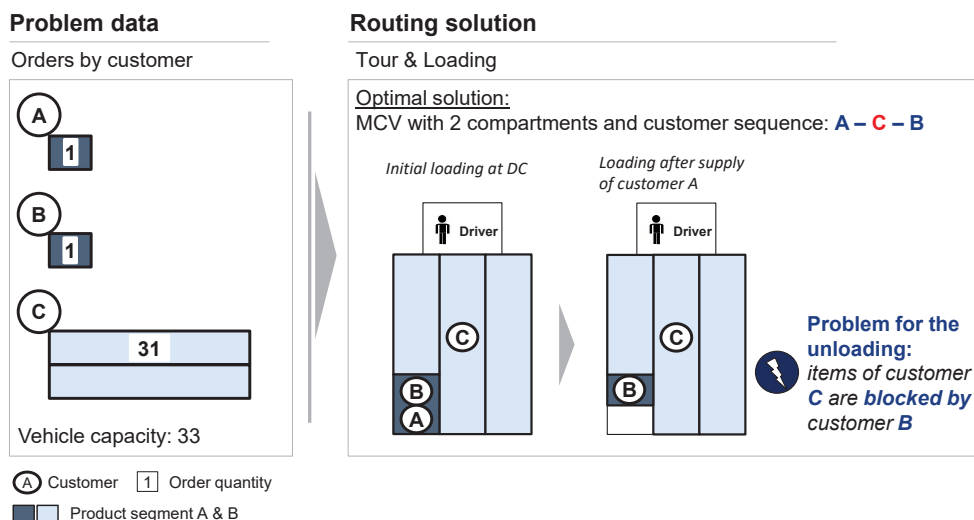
Problem data

Orders by customer

A

1

B

1

C

31

Vehicle capacity: 33

A Customer 1 Order quantity

Product segment A & B

Routing solution

Tour & Loading

Optimal solution:
MCV with 2 compartments and customer sequence: A – C – B

Initial loading at DC

Driver

C

B

A

Loading after supply of customer A

Driver

C

B

Problem for the unloading: items of customer C are blocked by customer B